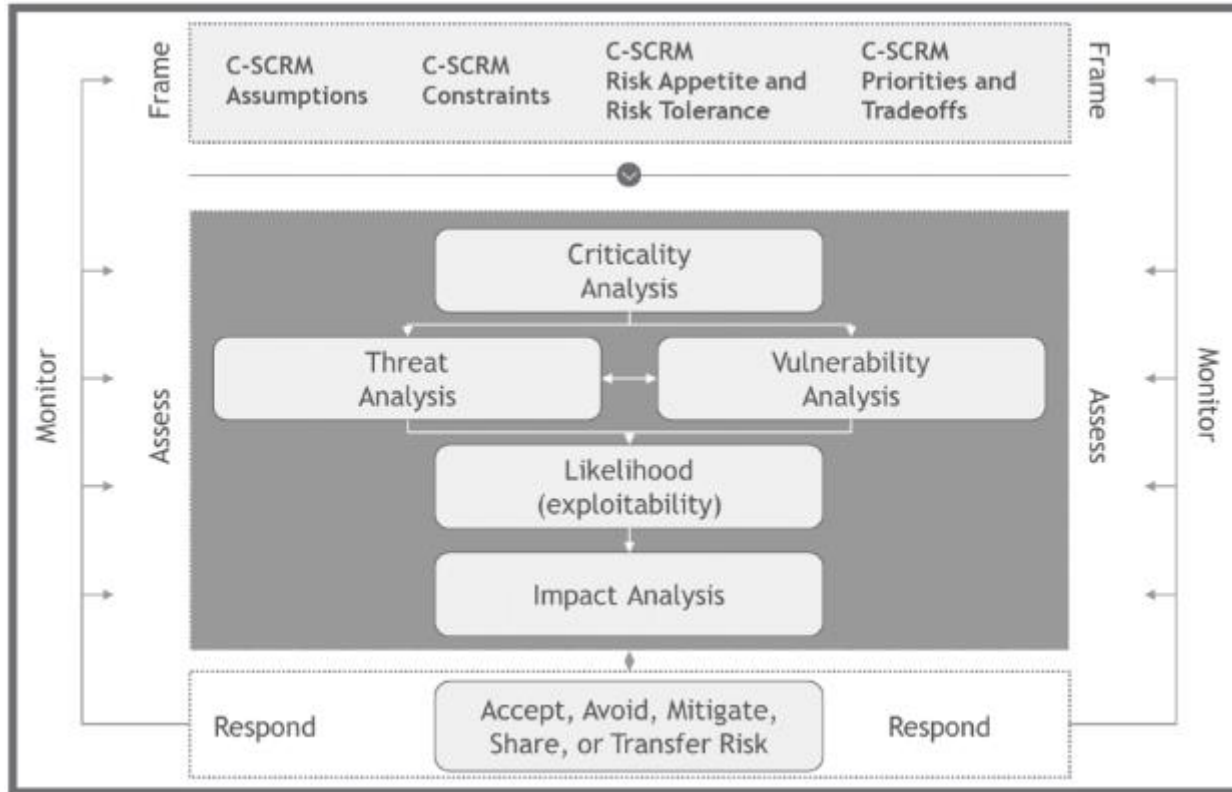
Frame

C-SCRM Assumptions

C-SCRM Constraints

C-SCRM Risk Appetite and Risk Tolerance

C-SCRM Priorities and Tradeoffs

Frame

Monitor

Assess

Criticality Analysis

Threat Analysis

Vulnerability Analysis

Likelihood (exploitability)

Impact Analysis

Assess

Monitor

Respond

Accept, Avoid, Mitigate, Share, or Transfer Risk

Respond